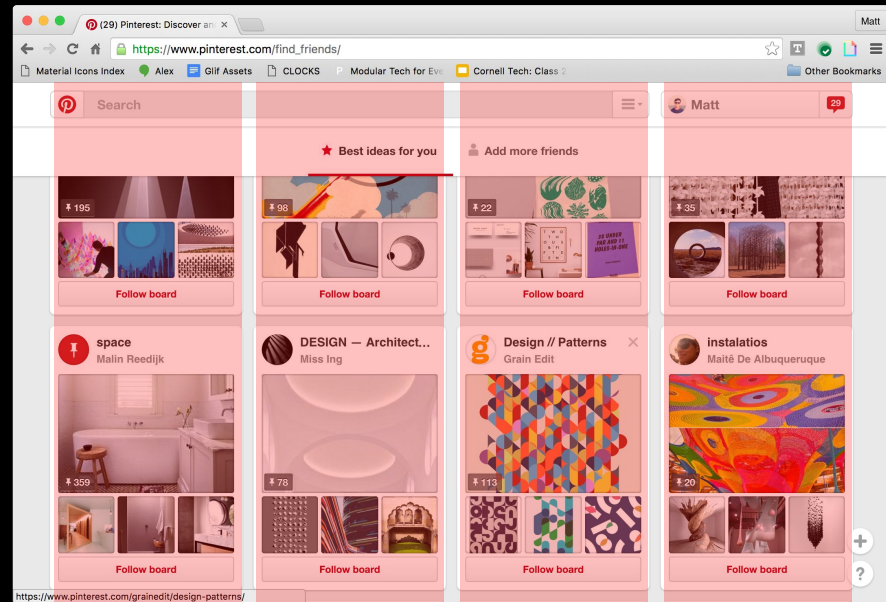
(29) Pinterest: Discover an

Matt

https://www.pinterest.com/find_friends/

Material Icons Index | Alex | Glif Assets | CLOCKS | Modular Tech for Eve | Cornell Tech: Class 2 | Other Bookmarks

Search

Matt

29

Best ideas for you

Add more friends

195

98

22

35

Follow board

Follow board

Follow board

Follow board

space
Malin Reedijk

359

Follow board

DESIGN — Architect...
Miss Ing

78

Follow board

Design // Patterns
Grain Edit

113

Follow board

instalatios
Maitê De Albuquerque

20

Follow board

https://www.pinterest.com/grainedit/design-patterns/